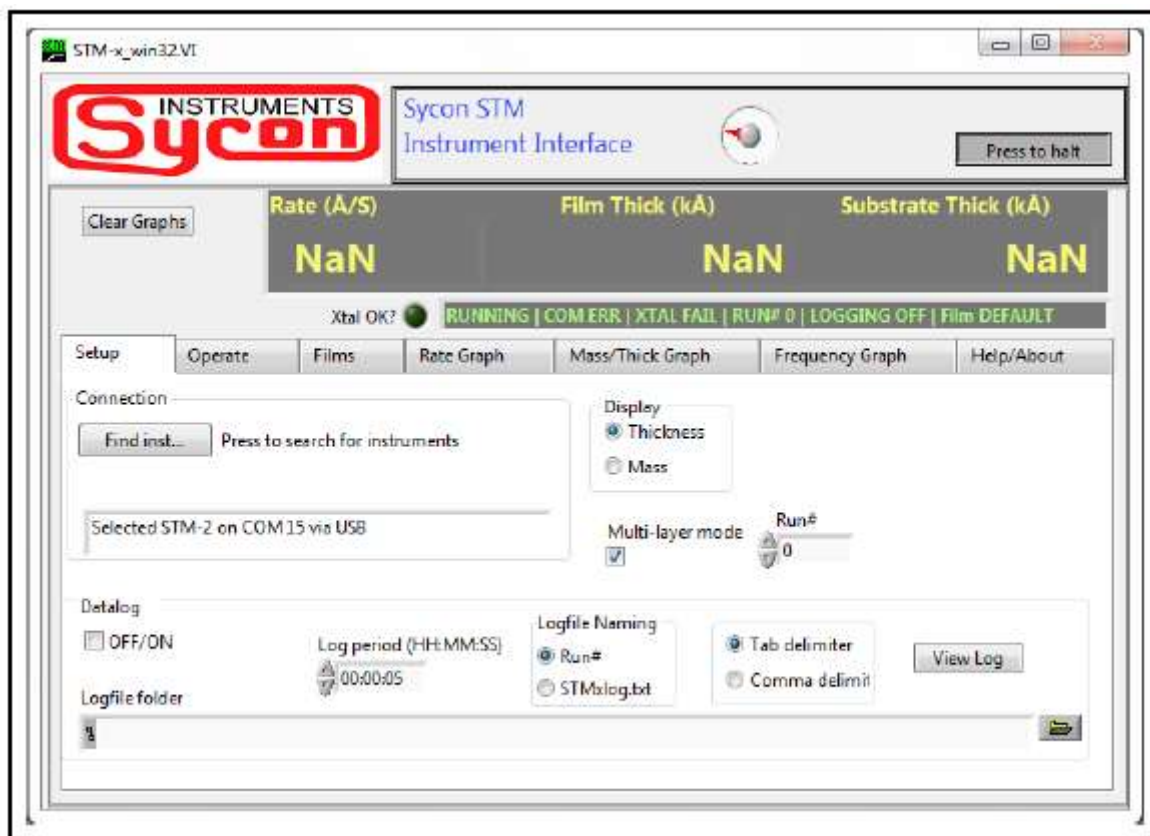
STM-x_win32.VI

INSTRUMENTS
Sycon

Sycon STM
Instrument Interface

Press to halt

Clear Graphs

Rate (Å/S)
NaN

Film Thick (kÅ)
NaN

Substrate Thick (kÅ)
NaN

Xtal OK?

RUNNING | COM ERR | XTAL FAIL | RUN# 0 | LOGGING OFF | Film DEFAULT

Setup | Operate | Films | Rate Graph | Mass/Thick Graph | Frequency Graph | Help/About

Connection

Find inst... Press to search for instruments

Selected STM-2 on COM15 via USB

Display
Thickness
Mass

Multi-layer mode

Run#
0

Datalog
OFF/ON

Log period (HH:MM:SS)
00:00:05

Logfile Naming
Run#
STMxlog.txt

Tab delimiter
Comma delimit

View Log

Logfile folder